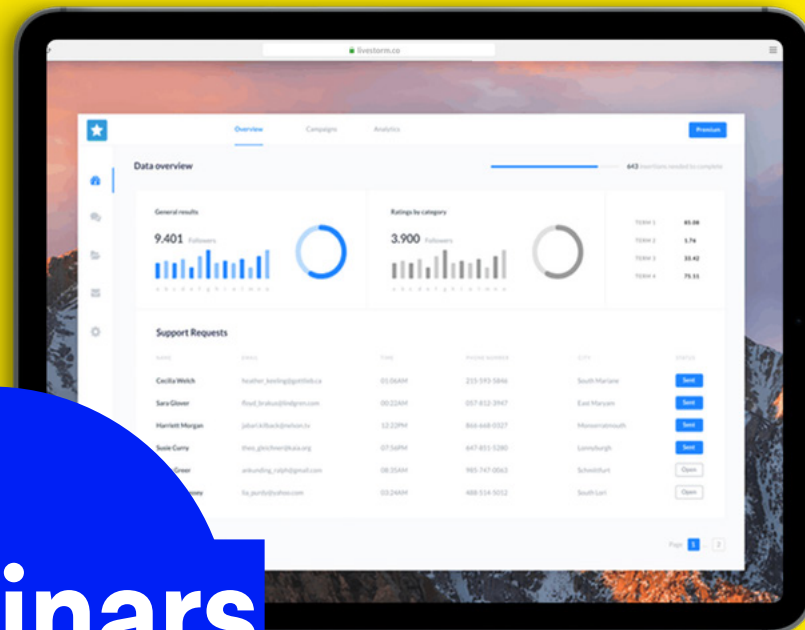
livestorm.co

Overview Campaigns Analytics

Premium

Data overview

643 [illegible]

General results

9.401 Followers

Ratings by category

3.900 Followers

| TERM 1 | 85.08 |
|---|---|
| TERM 2 | 1.74 |
| TERM 3 | 33.42 |
| TERM 4 | 75.11 |

Support Requests

| NAME | EMAIL | TIME | PHONE NUMBER | CITY | STATUS |
|---|---|---|---|---|---|
| Cecilia Welch | heather_keeling@gottlieb.ca | 01:06AM | 215-593-5846 | South Mariane | Sent |
| Sara Glover | floyd_brakus@lindgren.com | 00:22AM | 057-812-3947 | East Maryam | Sent |
| Harriett Morgan | jabari.kiback@nelson.tv | 12:22PM | 866-668-0327 | Meneertmouth | Sent |
| Susie Curry | theo_gleichner@kaia.org | 07:56PM | 647-801-5280 | Lonnyburgh | Sent |
| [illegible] Greer | ankunding_ralph@gmail.com | 08:35AM | 985-747-0063 | Schmidtfurt | Open |
| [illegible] | liz_purdy@yahoo.com | 03:24AM | 488-514-5052 | South Lori | Open |

Page 1 ... 2

inars